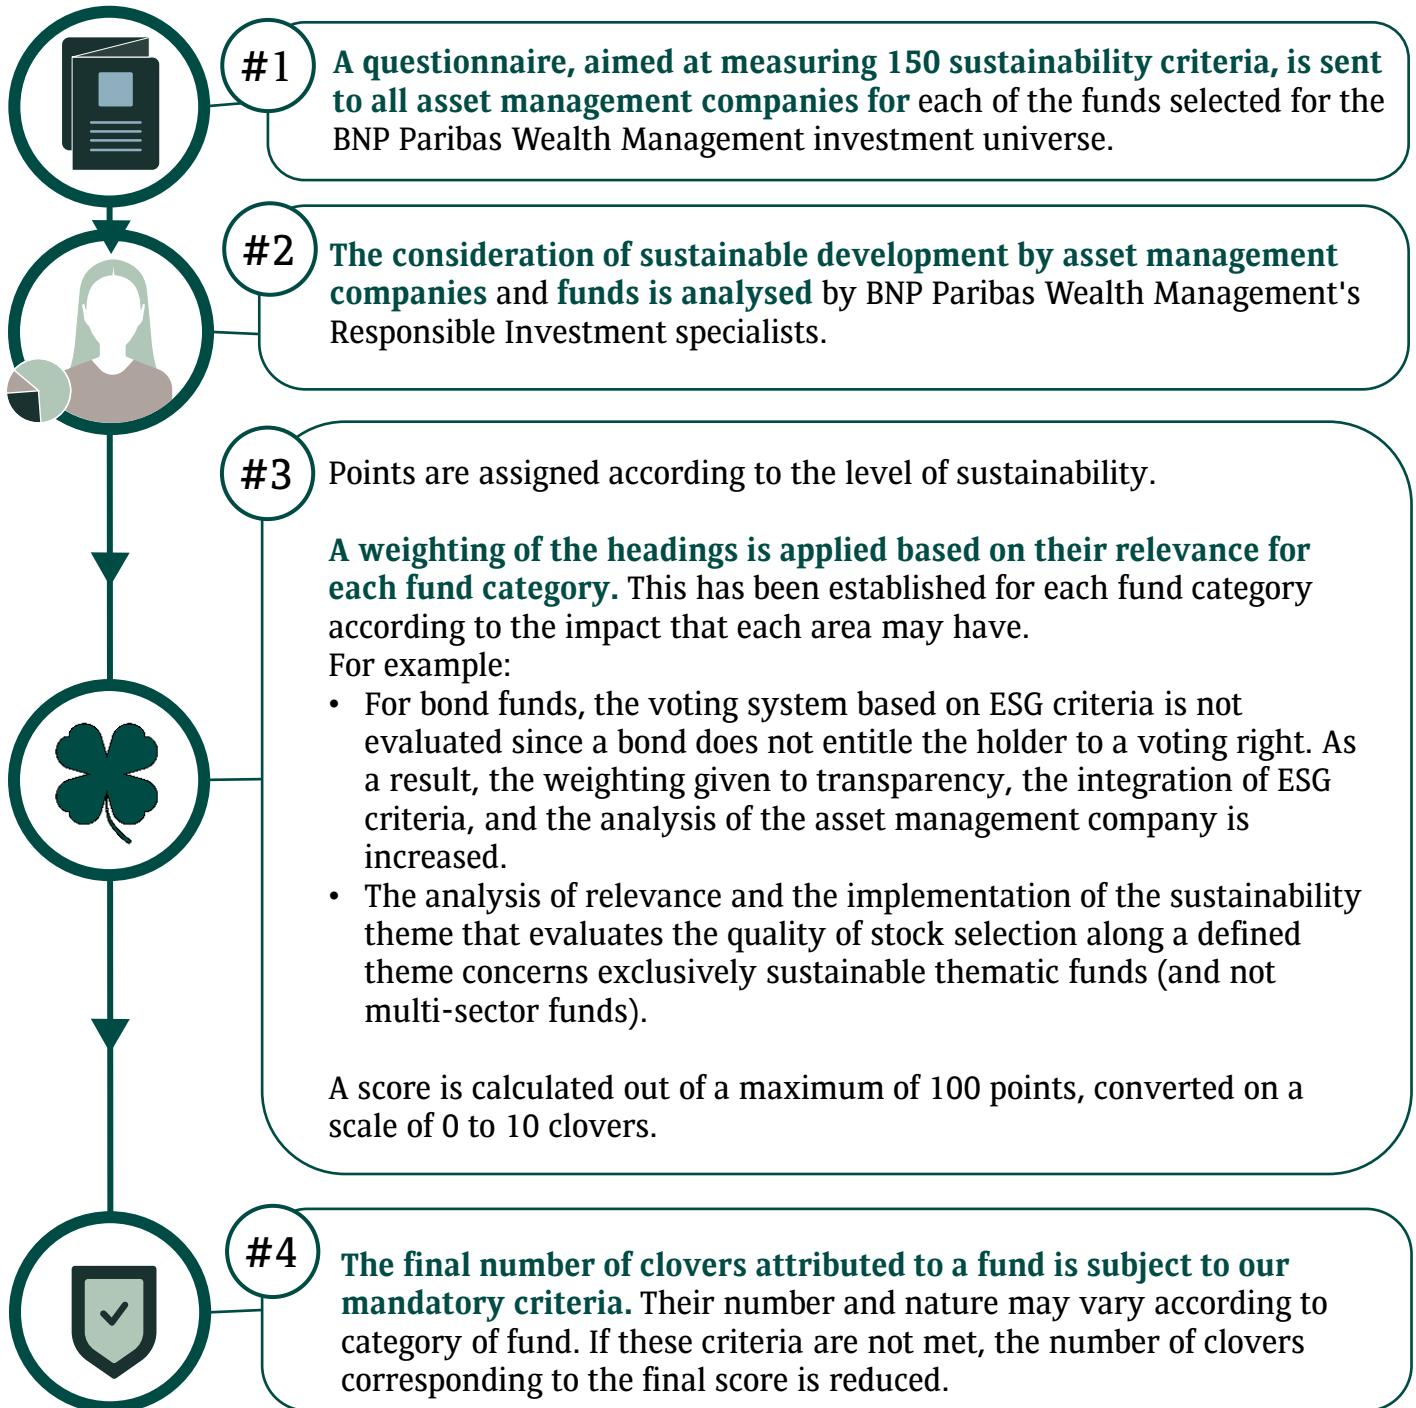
#1 A questionnaire, aimed at measuring 150 sustainability criteria, is sent to all asset management companies for each of the funds selected for the BNP Paribas Wealth Management investment universe.

#2 The consideration of sustainable development by asset management companies and funds is analysed by BNP Paribas Wealth Management's Responsible Investment specialists.

#3 Points are assigned according to the level of sustainability.

A weighting of the headings is applied based on their relevance for each fund category. This has been established for each fund category according to the impact that each area may have.
For example:
• For bond funds, the voting system based on ESG criteria is not evaluated since a bond does not entitle the holder to a voting right. As a result, the weighting given to transparency, the integration of ESG criteria, and the analysis of the asset management company is increased.
• The analysis of relevance and the implementation of the sustainability theme that evaluates the quality of stock selection along a defined theme concerns exclusively sustainable thematic funds (and not multi-sector funds).

A score is calculated out of a maximum of 100 points, converted on a scale of 0 to 10 clovers.

#4 The final number of clovers attributed to a fund is subject to our mandatory criteria. Their number and nature may vary according to category of fund. If these criteria are not met, the number of clovers corresponding to the final score is reduced.